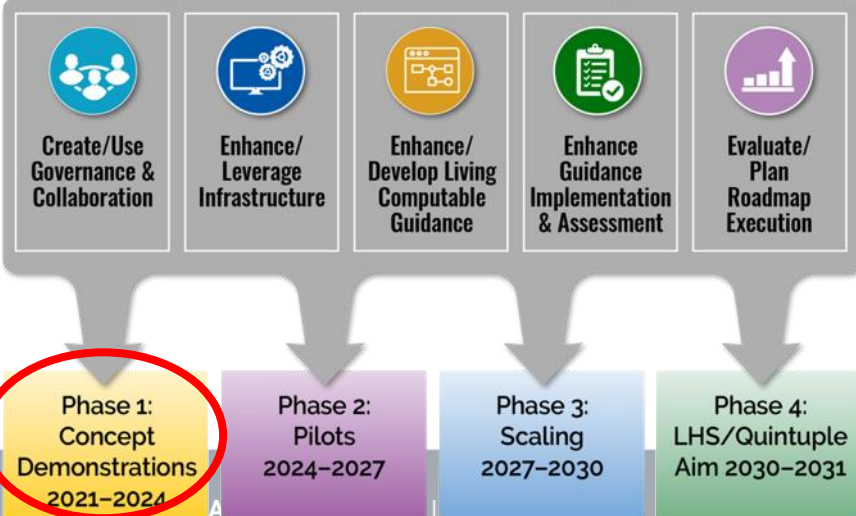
Create/Use Governance & Collaboration

Enhance/ Leverage Infrastructure

Enhance/ Develop Living Computable Guidance

Enhance Guidance Implementation & Assessment

Evaluate/ Plan Roadmap Execution

Phase 1: Concept Demonstrations 2021–2024

Phase 2: Pilots 2024–2027

Phase 3: Scaling 2027–2030

Phase 4: LHS/Quintuple Aim 2030–2031